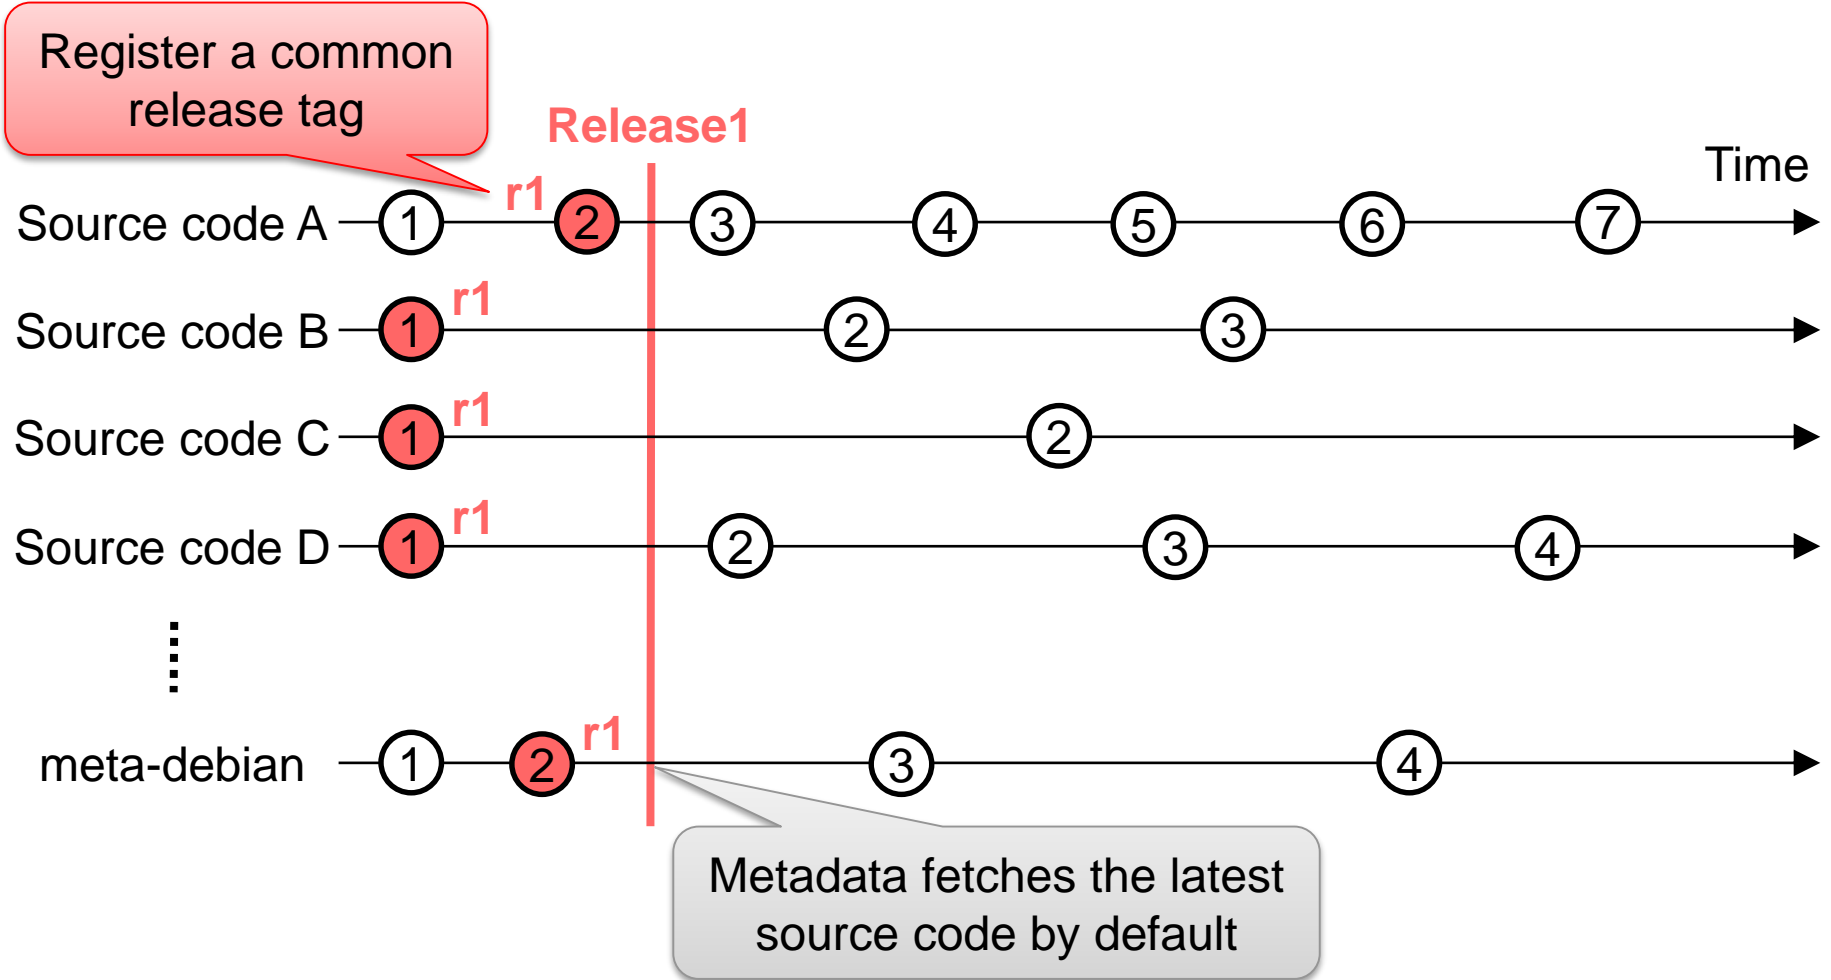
Register a common release tag

Release1

Time

Source code A 1 r1 2 3 4 5 6 7

Source code B 1 r1 2 3

Source code C 1 r1 2

Source code D 1 r1 2 3 4

⋮

meta-debian 1 2 r1 3 4

Metadata fetches the latest source code by default